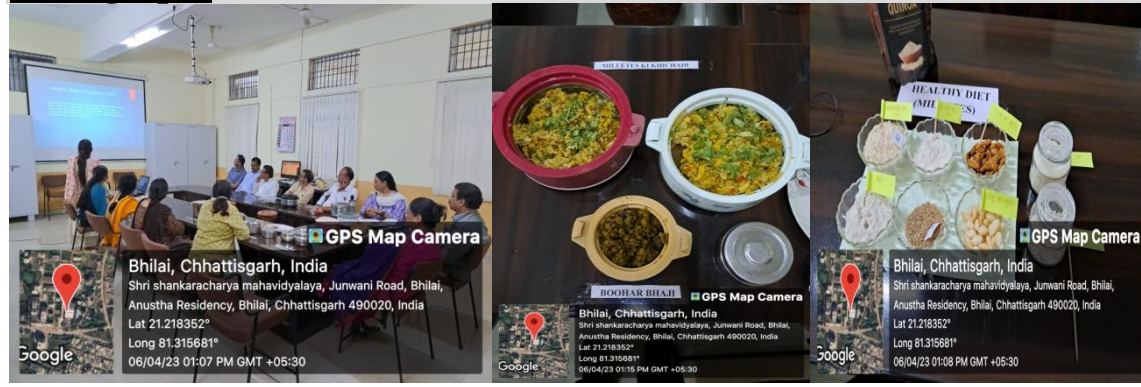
GPS Map Camera
Bhilai, Chhattisgarh, India
Shri shankaracharya mahavidyalaya, Junwani Road, Bhilai, Anustha Residency, Bhilai, Chhattisgarh 490020, India
Lat 21.218352°
Long 81.315681°
06/04/23 01:07 PM GMT +05:30
Google

MILLETES KI KHICHADI
BOOHAR BHAJI
GPS Map Camera
Bhilai, Chhattisgarh, India
Shri shankaracharya mahavidyalaya, Junwani Road, Bhilai, Anustha Residency, Bhilai, Chhattisgarh 490020, India
Lat 21.218352°
Long 81.315681°
06/04/23 01:15 PM GMT +05:30
Google

QUINOA
HEALTHY DIET (MILLETES)
GPS Map Camera
Bhilai, Chhattisgarh, India
Shri shankaracharya mahavidyalaya, Junwani Road, Bhilai, Anustha Residency, Bhilai, Chhattisgarh 490020, India
Lat 21.218352°
Long 81.315681°
06/04/23 01:08 PM GMT +05:30
Google